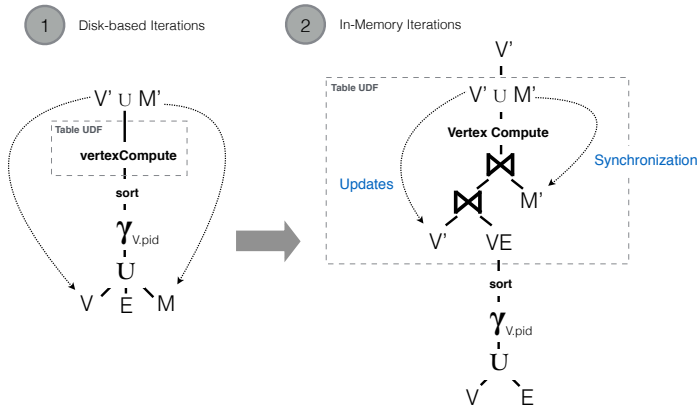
1 Disk-based Iterations

V' ∪ M'

Table UDF

vertexCompute

sort

$\gamma_{V.pid}$

∪

V E M

2 In-Memory Iterations

V'

Table UDF

V' ∪ M'

Vertex Compute

Updates

Synchronization

⋈

⋈

M'

V' VE

sort

$\gamma_{V.pid}$

∪

V E